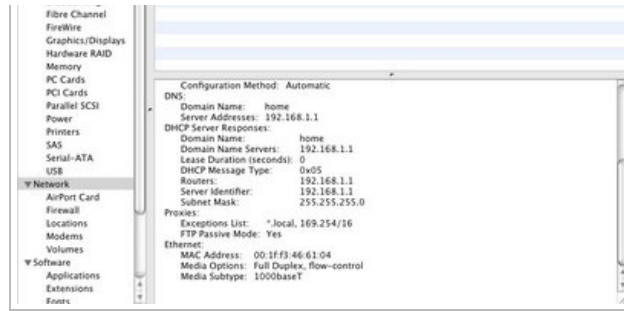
Fibre Channel
FireWire
Graphics/Displays
Hardware RAID
Memory
PC Cards
PCI Cards
Parallel SCSI
Power
Printers
SAS
Serial-ATA
USB
▼Network
AirPort Card
Firewall
Locations
Modems
Volumes
▼Software
Applications
Extensions
Fonts

Configuration Method: Automatic
DNS:
Domain Name: home
Server Addresses: 192.168.1.1
DHCP Server Responses:
Domain Name: home
Domain Name Servers: 192.168.1.1
Lease Duration (seconds): 0
DHCP Message Type: 0x05
Routers: 192.168.1.1
Server Identifier: 192.168.1.1
Subnet Mask: 255.255.255.0
Proxies:
Exceptions List: *.local, 169.254/16
FTP Passive Mode: Yes
Ethernet:
MAC Address: 00:1f:f3:46:61:04
Media Options: Full Duplex, flow-control
Media Subtype: 1000baseT